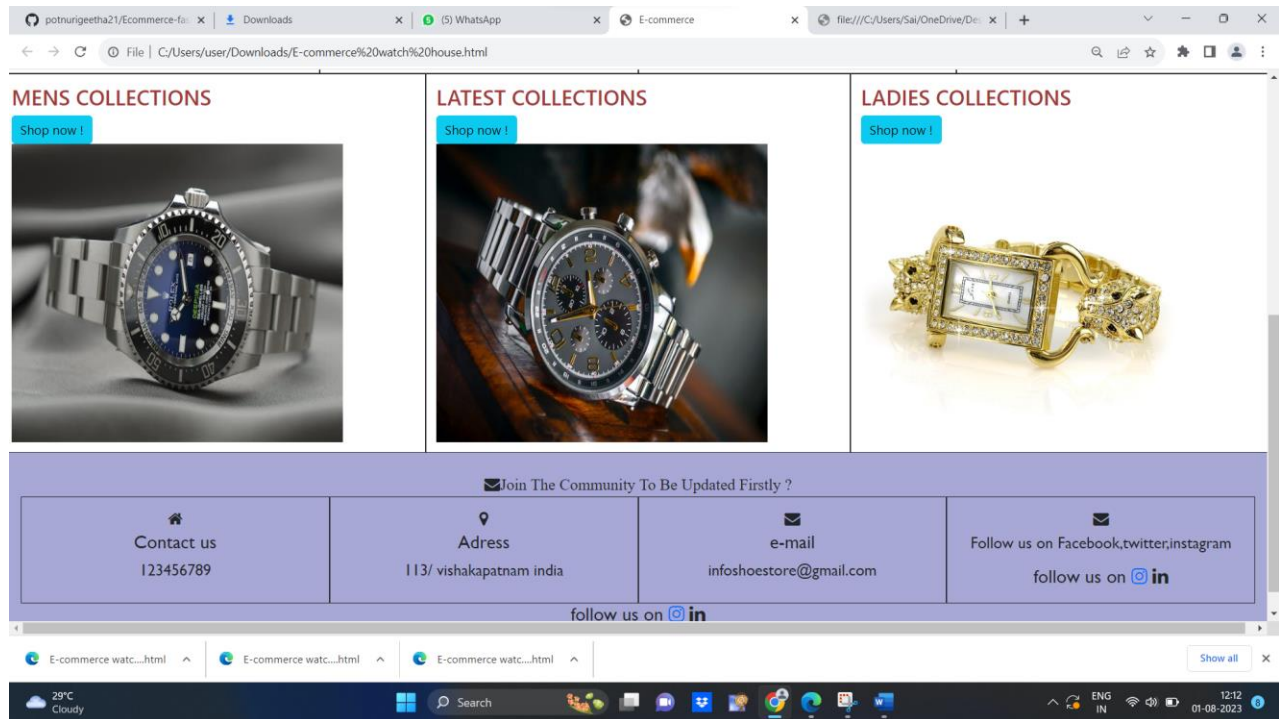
potnurigeetha21/Ecommerce-fa × | Downloads × | (5) WhatsApp × | E-commerce × | file:///C:/Users/Sai/OneDrive/De × | +

File | C:/Users/user/Downloads/E-commerce%20watch%20house.html

MENS COLLECTIONS
Shop now !

LATEST COLLECTIONS
Shop now !

LADIES COLLECTIONS
Shop now !

Join The Community To Be Updated Firstly ?

| Contact us 123456789 | Adress 113/ vishakapatnam india | e-mail infoshoestore@gmail.com | Follow us on Facebook,twitter,instagram follow us on in |
|---|---|---|---|

follow us on in

E-commerce watc....html ^ | E-commerce watc....html ^ | E-commerce watc....html ^ | Show all ×

29°C Cloudy | Search | ENG IN | 12:12 01-08-2023